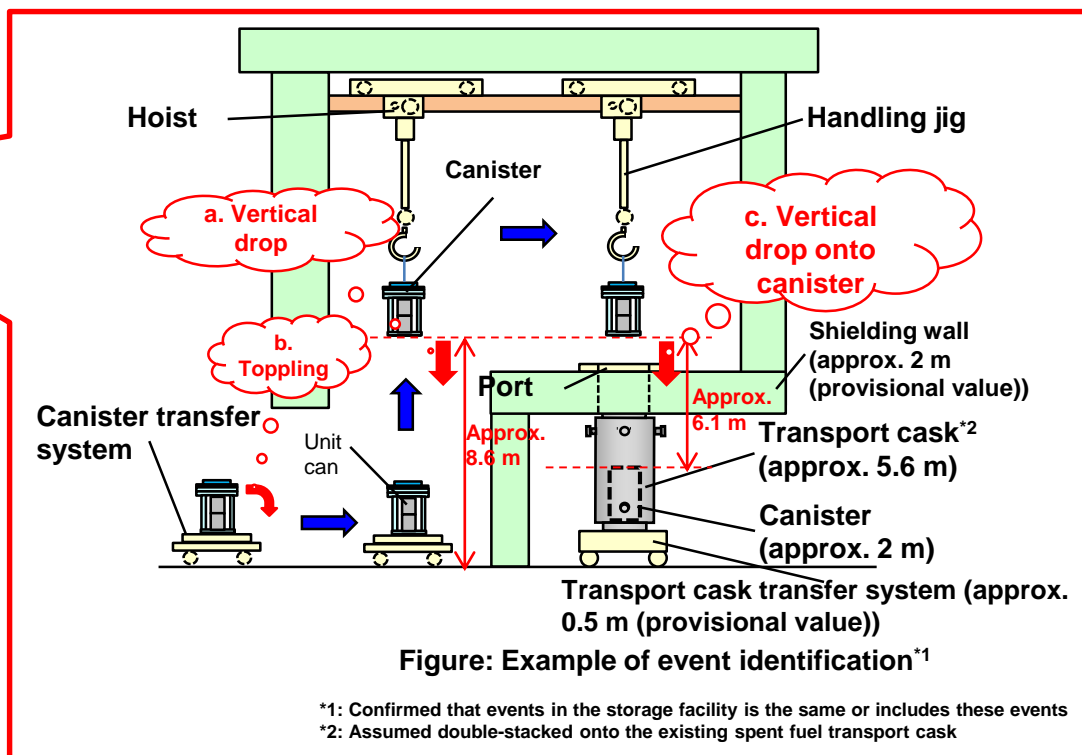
Hoist

Handling jig

Canister

a. Vertical drop

c. Vertical drop onto canister

b. Toppling

Shielding wall (approx. 2 m (provisional value))

Port

Approx. 6.1 m

Approx. 8.6 m

Canister transfer system

Unit can

Transport cask$^{*2}$ (approx. 5.6 m)

Canister (approx. 2 m)

Transport cask transfer system (approx. 0.5 m (provisional value))

Figure: Example of event identification$^{*1}$

*1: Confirmed that events in the storage facility is the same or includes these events
*2: Assumed double-stacked onto the existing spent fuel transport cask